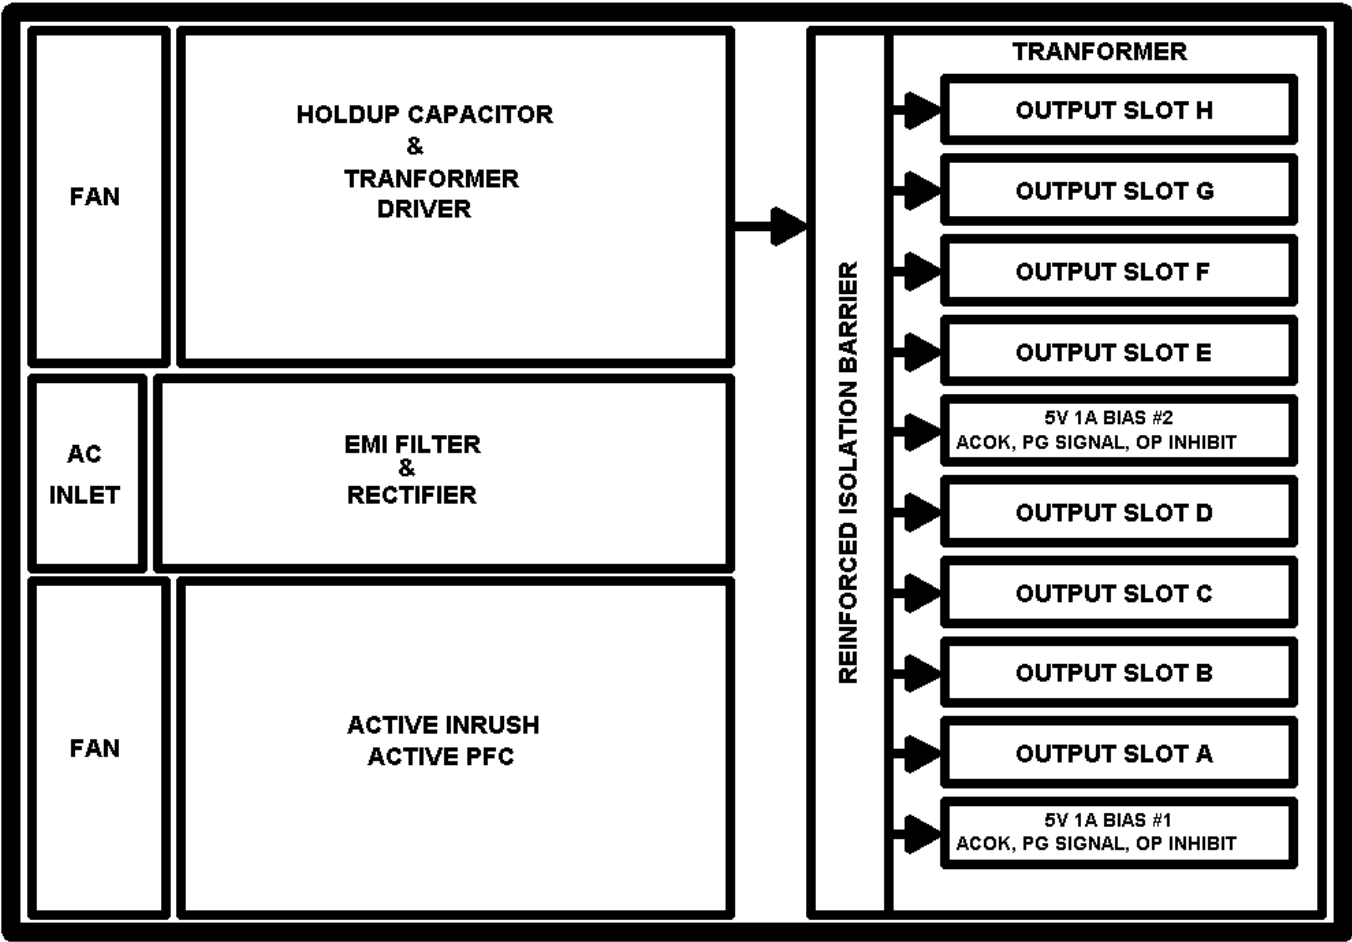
FAN

HOLDUP CAPACITOR
&
TRANFORMER
DRIVER

AC
INLET

EMI FILTER
&
RECTIFIER

FAN

ACTIVE INRUSH
ACTIVE PFC

REINFORCED ISOLATION BARRIER

TRANFORMER

OUTPUT SLOT H

OUTPUT SLOT G

OUTPUT SLOT F

OUTPUT SLOT E

5V 1A BIAS #2
ACOK, PG SIGNAL, OP INHIBIT

OUTPUT SLOT D

OUTPUT SLOT C

OUTPUT SLOT B

OUTPUT SLOT A

5V 1A BIAS #1
ACOK, PG SIGNAL, OP INHIBIT